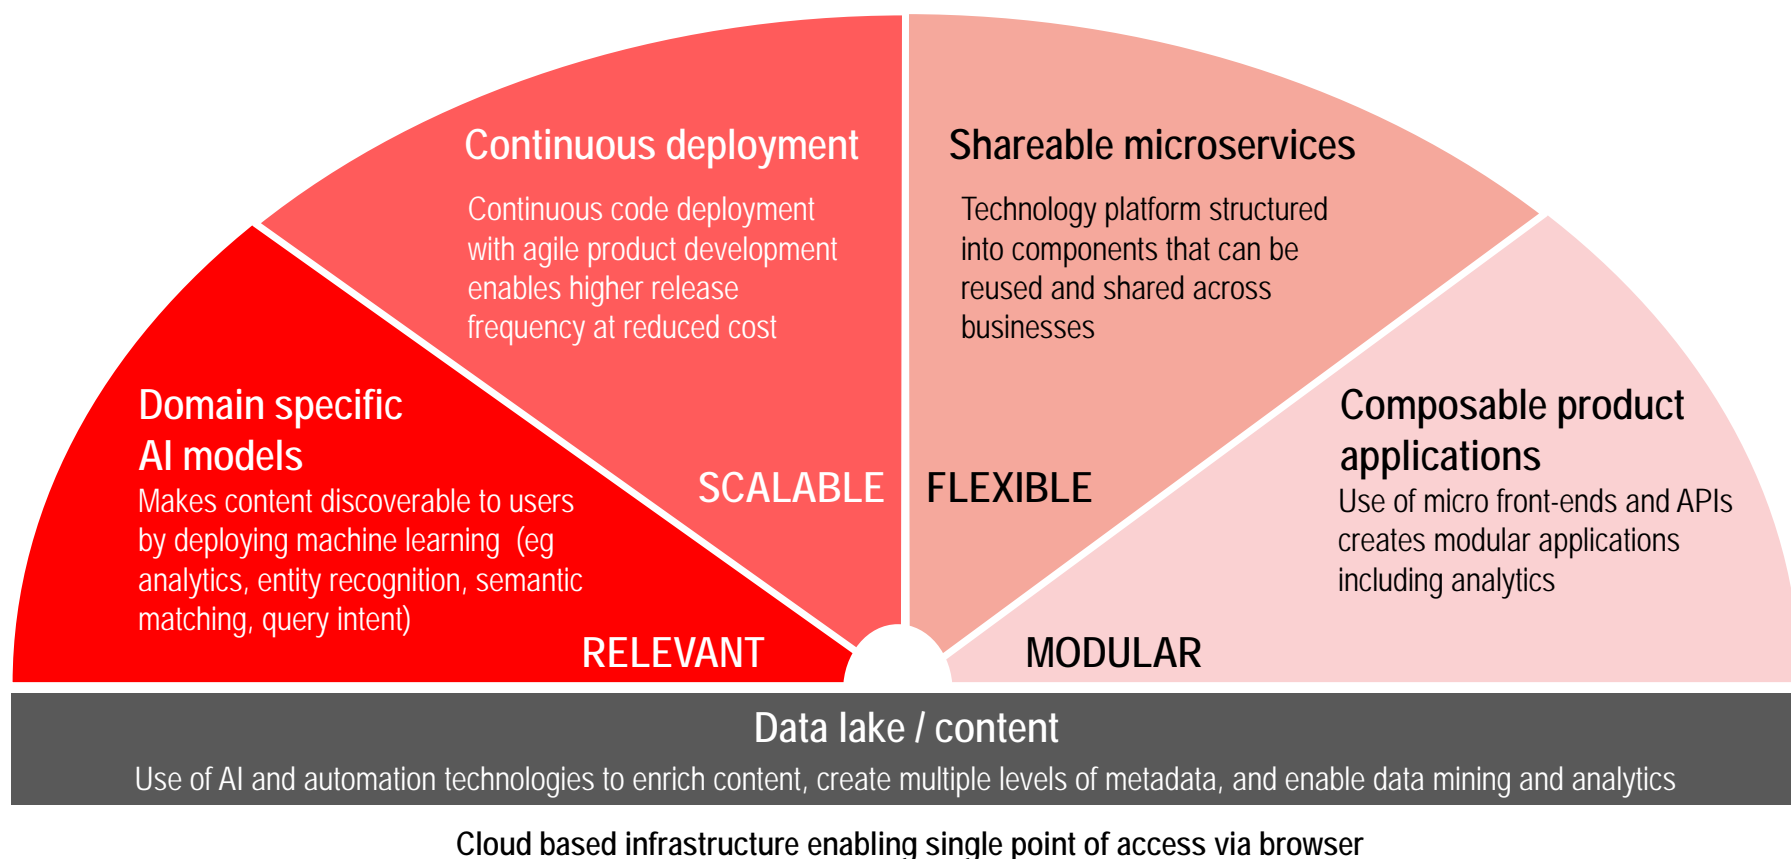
Continuous deployment

Continuous code deployment with agile product development enables higher release frequency at reduced cost

Shareable microservices

Technology platform structured into components that can be reused and shared across businesses

Domain specific AI models

Makes content discoverable to users by deploying machine learning (eg analytics, entity recognition, semantic matching, query intent)

SCALABLE

FLEXIBLE

Composable product applications

Use of micro front-ends and APIs creates modular applications including analytics

RELEVANT

MODULAR

Data lake / content

Use of AI and automation technologies to enrich content, create multiple levels of metadata, and enable data mining and analytics

Cloud based infrastructure enabling single point of access via browser